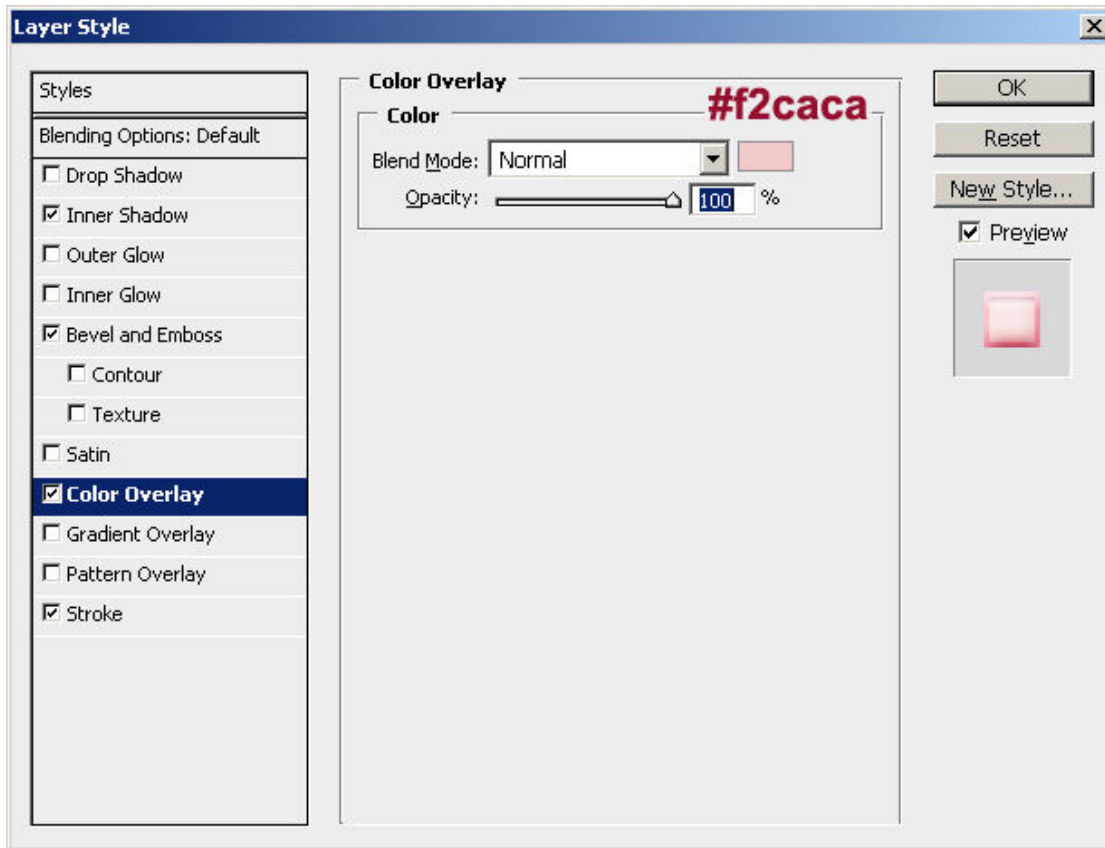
Layer Style

Styles
Blending Options: Default
Drop Shadow
Inner Shadow
Outer Glow
Inner Glow
Bevel and Emboss
Contour
Texture
Satin
Color Overlay
Gradient Overlay
Pattern Overlay
Stroke

Color Overlay
Color
#f2caca
Blend Mode: Normal
Opacity: 100 %

OK
Reset
New Style...
Preview